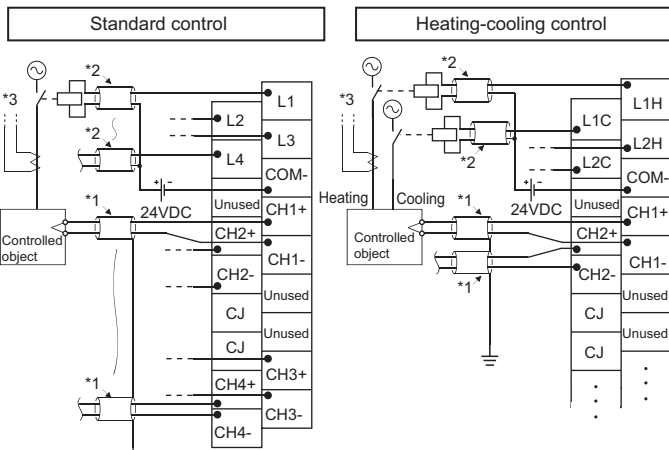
Standard control

*3
*2
*2
*1
*1
Controlled object
24VDC
L1
L2
L3
L4
COM-
Unused
CH1+
CH2+
CH1-
CH2-
Unused
CJ
Unused
CJ
CH3+
CH4+
CH3-
CH4-

Heating-cooling control

*3
*2
*2
*1
*1
Heating
Cooling
Controlled object
24VDC
L1H
L1C
L2H
L2C
COM-
Unused
CH1+
CH2+
CH1-
CH2-
Unused
CJ
Unused
CJ